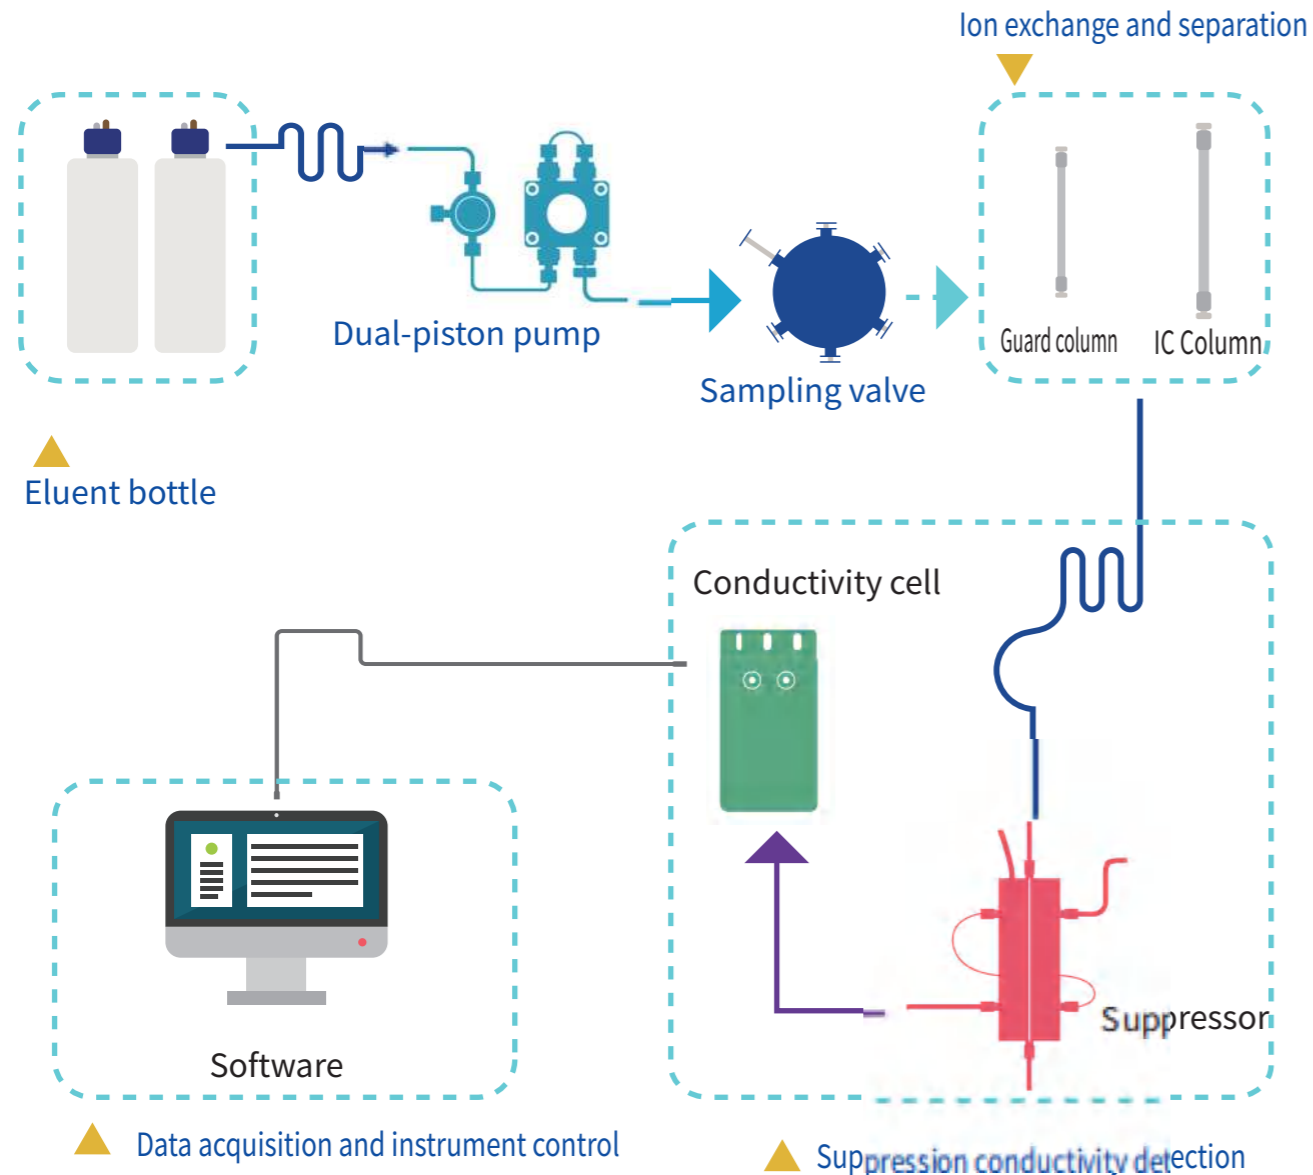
Ion exchange and separation

Dual-piston pump

Sampling valve

Guard column

IC Column

Eluent bottle

Conductivity cell

Suppressor

Software

Data acquisition and instrument control

Suppression conductivity detection